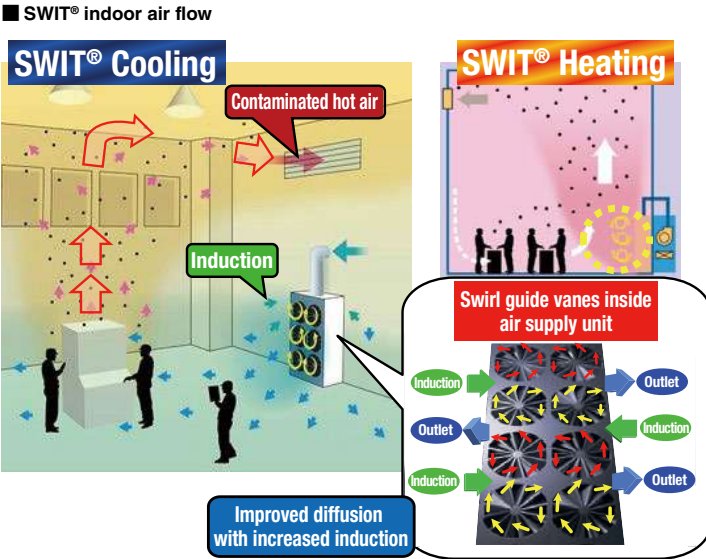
■ SWIT® indoor air flow

SWIT® Cooling

Contaminated hot air

Induction

SWIT® Heating

Swirl guide vanes inside air supply unit

Induction

Outlet

Outlet

Induction

Induction

Outlet

Improved diffusion with increased induction